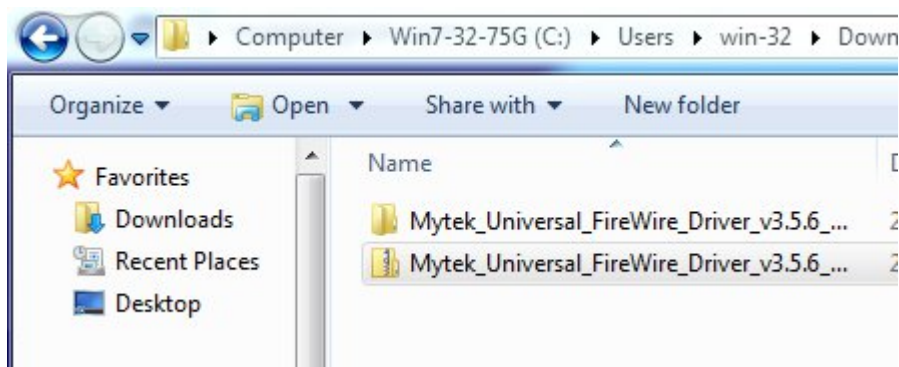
▸ Computer ▸ Win7-32-75G (C:) ▸ Users ▸ win-32 ▸ Down

Organize ▾ Open ▾ Share with ▾ New folder

Favorites
Downloads
Recent Places
Desktop

Name
Mytek_Universal_FireWire_Driver_v3.5.6_...
Mytek_Universal_FireWire_Driver_v3.5.6_...